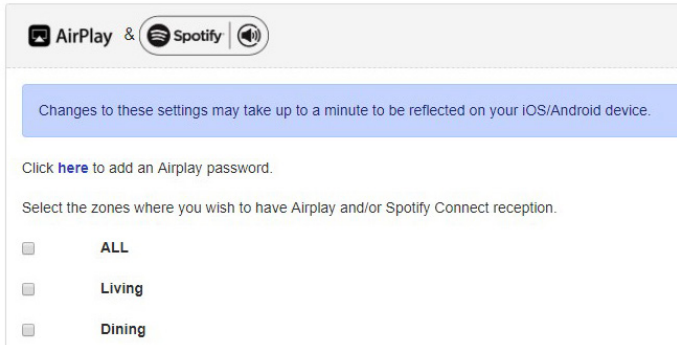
AirPlay & Spotify

Changes to these settings may take up to a minute to be reflected on your iOS/Android device.

Click here to add an Airplay password.

Select the zones where you wish to have Airplay and/or Spotify Connect reception.

ALL

Living

Dining